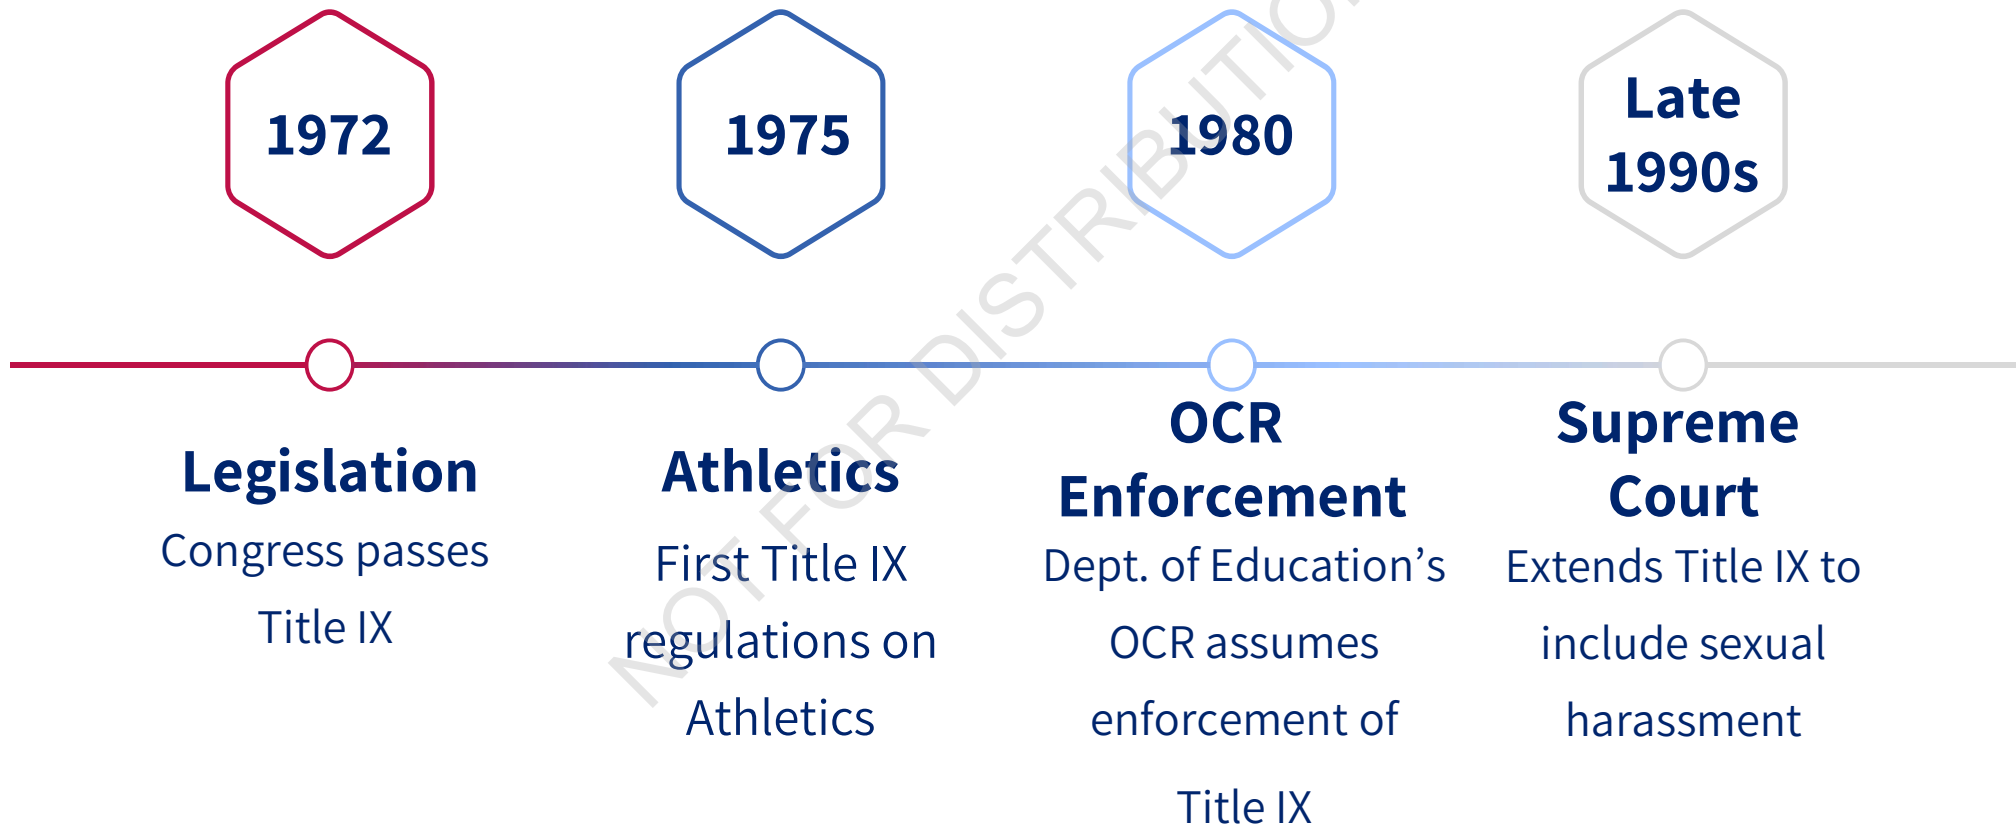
1972

1975

1980

Late 1990s

Legislation
Congress passes Title IX

Athletics
First Title IX regulations on Athletics

OCR Enforcement
Dept. of Education’s OCR assumes enforcement of Title IX

Supreme Court
Extends Title IX to include sexual harassment

NOT FOR DISTRIBUTIO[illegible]